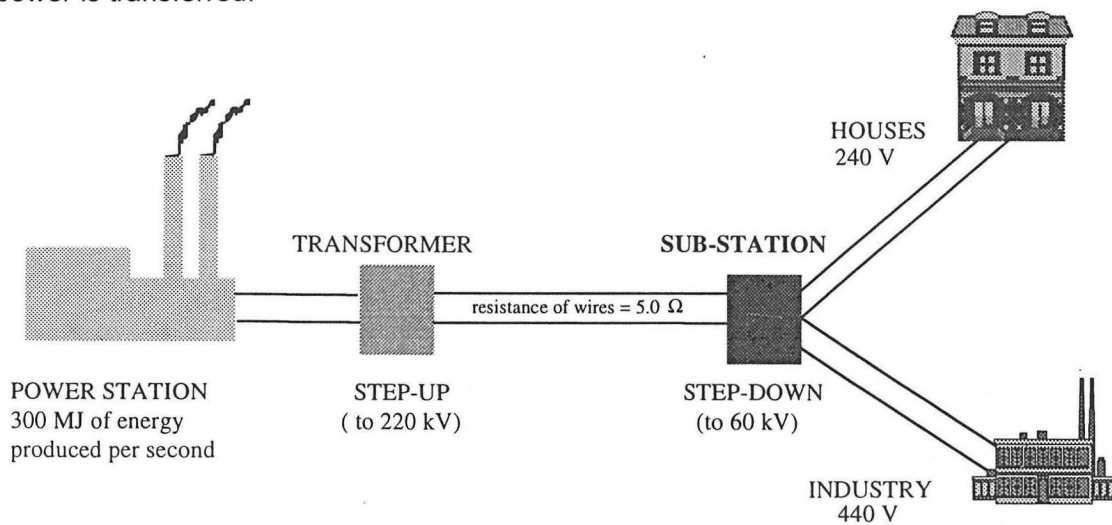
power is transferred.

HOUSES
240 V

TRANSFORMER

SUB-STATION

resistance of wires = 5.0 $\Omega$

POWER STATION
300 MJ of energy produced per second

STEP-UP
( to 220 kV)

STEP-DOWN
(to 60 kV)

INDUSTRY
440 V